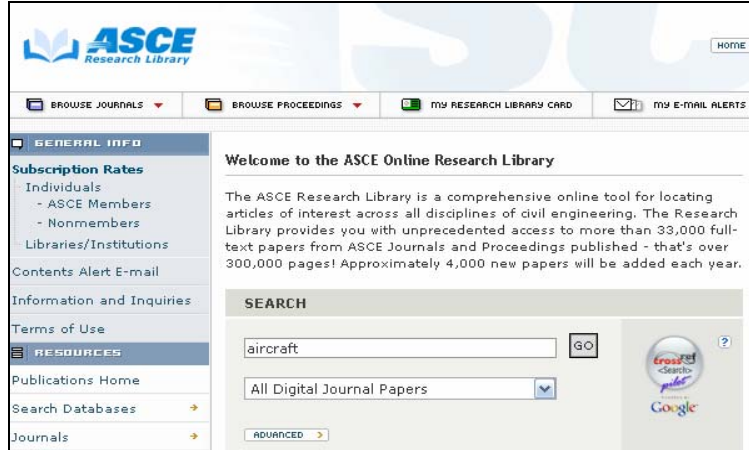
ASCE
Research Library

HOME

BROWSE JOURNALS

BROWSE PROCEEDINGS

MY RESEARCH LIBRARY CARD

MY E-MAIL ALERTS

GENERAL INFO

Subscription Rates

Individuals

- ASCE Members

- Nonmembers

Libraries/Institutions

Contents Alert E-mail

Information and Inquiries

Terms of Use

RESOURCES

Publications Home

Search Databases

Journals

Welcome to the ASCE Online Research Library

The ASCE Research Library is a comprehensive online tool for locating articles of interest across all disciplines of civil engineering. The Research Library provides you with unprecedented access to more than 33,000 full-text papers from ASCE Journals and Proceedings published - that's over 300,000 pages! Approximately 4,000 new papers will be added each year.

SEARCH

aircraft

GO

All Digital Journal Papers

ADVANCED

?

crossref
<Search>
pilot

Google